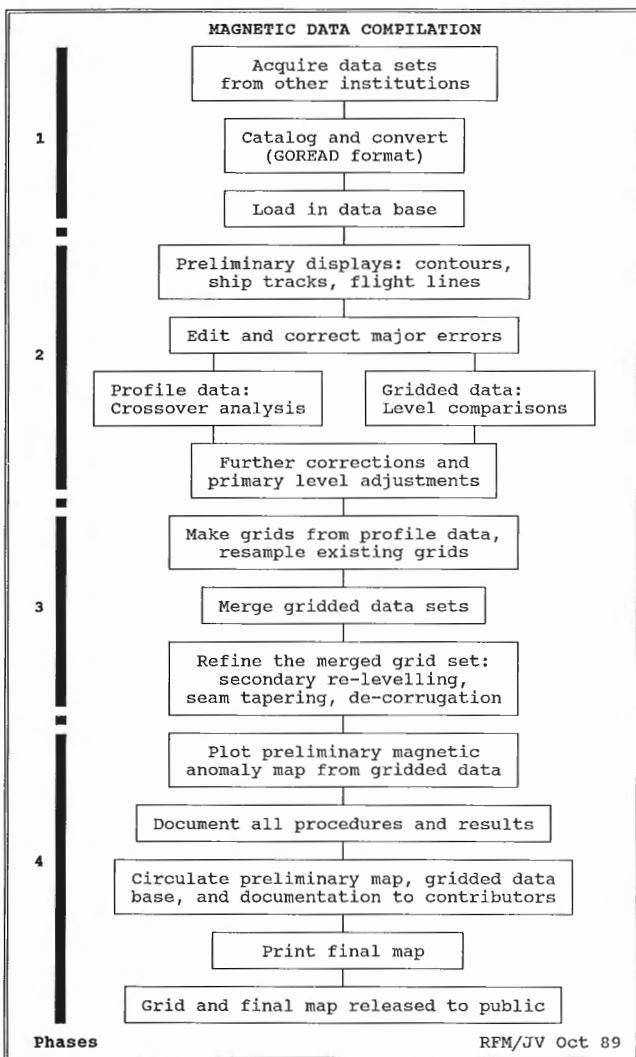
MAGNETIC DATA COMPILATION

1

Acquire data sets from other institutions

Catalog and convert (GOREAD format)

Load in data base

2

Preliminary displays: contours, ship tracks, flight lines

Edit and correct major errors

Profile data: Crossover analysis

Gridded data: Level comparisons

Further corrections and primary level adjustments

3

Make grids from profile data, resample existing grids

Merge gridded data sets

Refine the merged grid set: secondary re-levelling, seam tapering, de-corrugation

4

Plot preliminary magnetic anomaly map from gridded data

Document all procedures and results

Circulate preliminary map, gridded data base, and documentation to contributors

Print final map

Grid and final map released to public

Phases

RFM/JV Oct 89